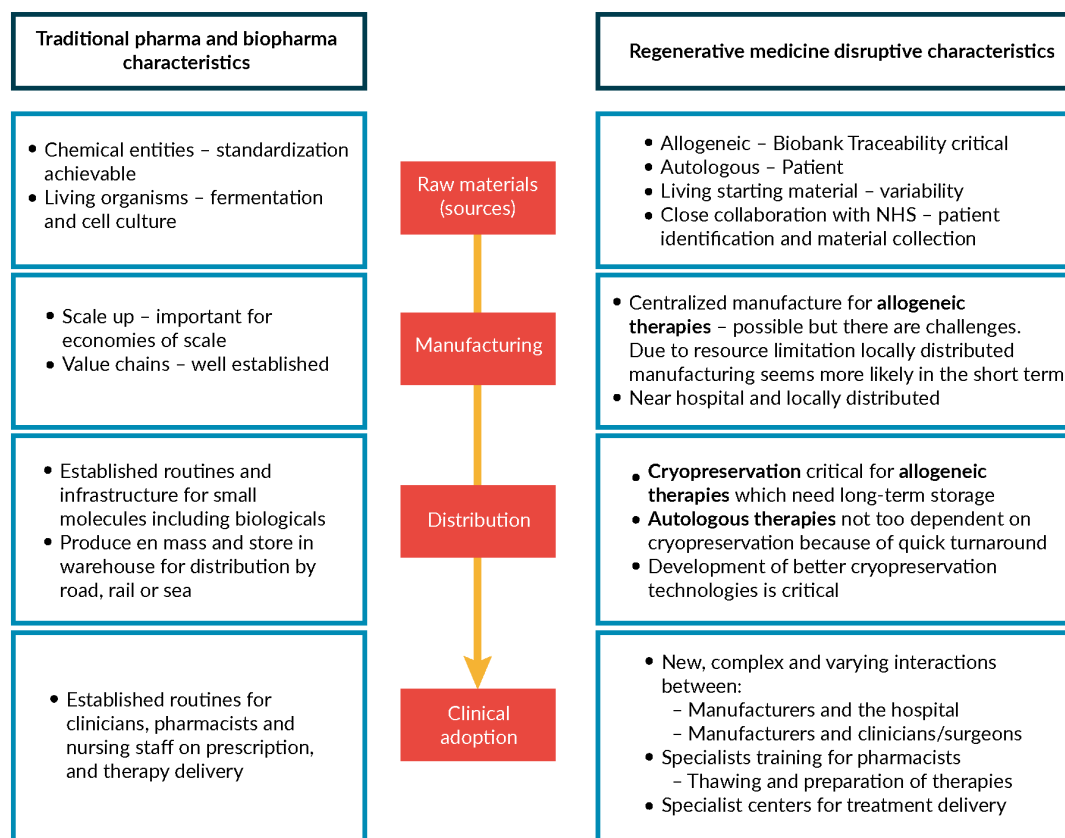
Traditional pharma and biopharma characteristics

Regenerative medicine disruptive characteristics

- Chemical entities – standardization achievable
- Living organisms – fermentation and cell culture

Raw materials (sources)

- Allogeneic – Biobank Traceability critical
- Autologous – Patient
- Living starting material – variability
- Close collaboration with NHS – patient identification and material collection

- Scale up – important for economies of scale
- Value chains – well established

Manufacturing

- Centralized manufacture for **allogeneic therapies** – possible but there are challenges. Due to resource limitation locally distributed manufacturing seems more likely in the short term
- Near hospital and locally distributed

- Established routines and infrastructure for small molecules including biologicals
- Produce en mass and store in warehouse for distribution by road, rail or sea

Distribution

- **Cryopreservation** critical for **allogeneic therapies** which need long-term storage
- **Autologous therapies** not too dependent on cryopreservation because of quick turnaround
- Development of better cryopreservation technologies is critical

- Established routines for clinicians, pharmacists and nursing staff on prescription, and therapy delivery

Clinical adoption

- New, complex and varying interactions between:
  – Manufacturers and the hospital
  – Manufacturers and clinicians/surgeons
- Specialists training for pharmacists
  – Thawing and preparation of therapies
- Specialist centers for treatment delivery